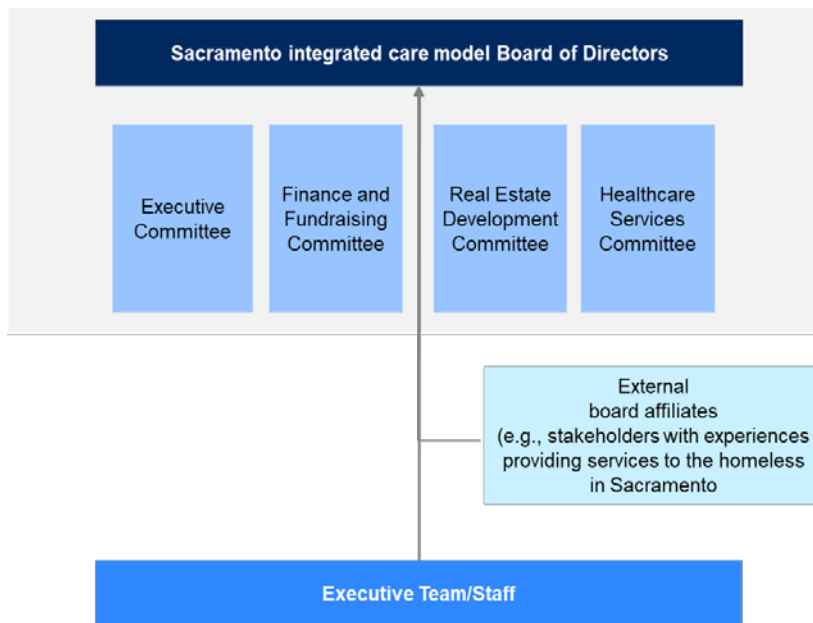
Sacramento integrated care model Board of Directors

Executive Committee

Finance and Fundraising Committee

Real Estate Development Committee

Healthcare Services Committee

External board affiliates (e.g., stakeholders with experiences providing services to the homeless in Sacramento

Executive Team/Staff